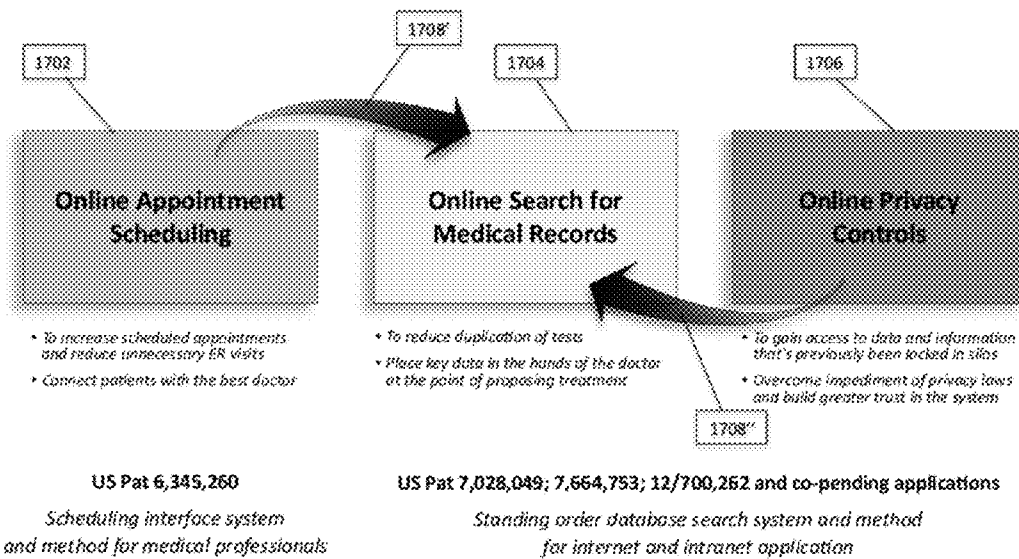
1702

1708'

1704

1706

Online Appointment Scheduling

Online Search for Medical Records

Online Privacy Controls

• To increase scheduled appointments and reduce unnecessary ER visits

• Connect patients with the best doctor

• To reduce duplication of tests

• Place key data in the hands of the doctor at the point of proposing treatment

• To gain access to data and information that's previously been locked in silos

• Overcome impediment of privacy laws and build greater trust in the system

1708''

US Pat 6,345,260

Scheduling interface system and method for medical professionals

US Pat 7,028,049; 7,664,753; 12/700,262 and co-pending applications

Standing order database search system and method for internet and intranet application